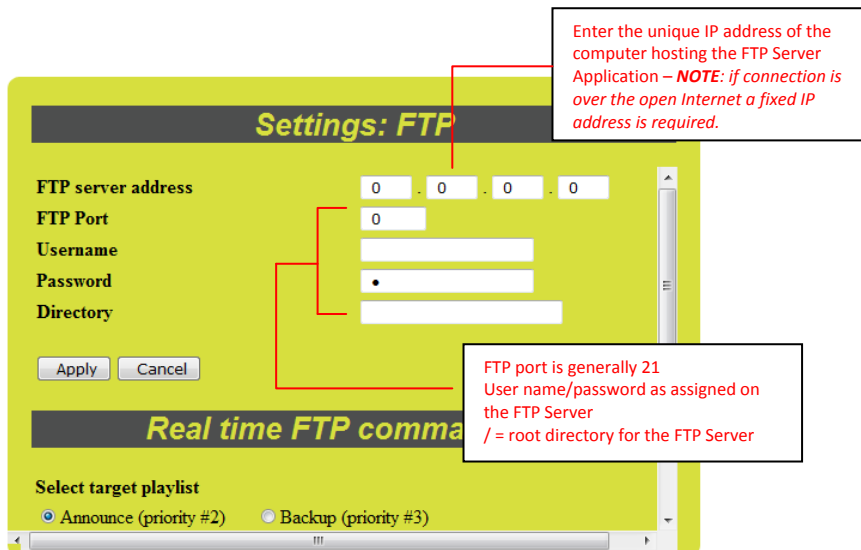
Enter the unique IP address of the computer hosting the FTP Server Application – ***NOTE****: if connection is over the open Internet a fixed IP address is required.*

Settings: FTP

FTP server address
0 . 0 . 0 . 0
FTP Port
0
Username
Password
•
Directory

Apply Cancel

FTP port is generally 21
User name/password as assigned on the FTP Server
/ = root directory for the FTP Server

Real time FTP comma

Select target playlist
Announce (priority #2) Backup (priority #3)